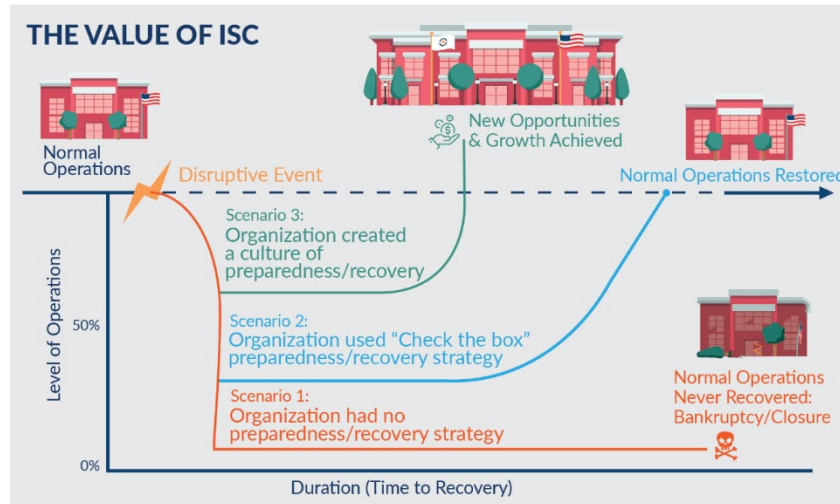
THE VALUE OF ISC

Normal Operations

Disruptive Event

New Opportunities & Growth Achieved

Normal Operations Restored

Scenario 3:
Organization created a culture of preparedness/recovery

Scenario 2:
Organization used "Check the box" preparedness/recovery strategy

Scenario 1:
Organization had no preparedness/recovery strategy

Normal Operations Never Recovered: Bankruptcy/Closure

Level of Operations

50%

0%

Duration (Time to Recovery)